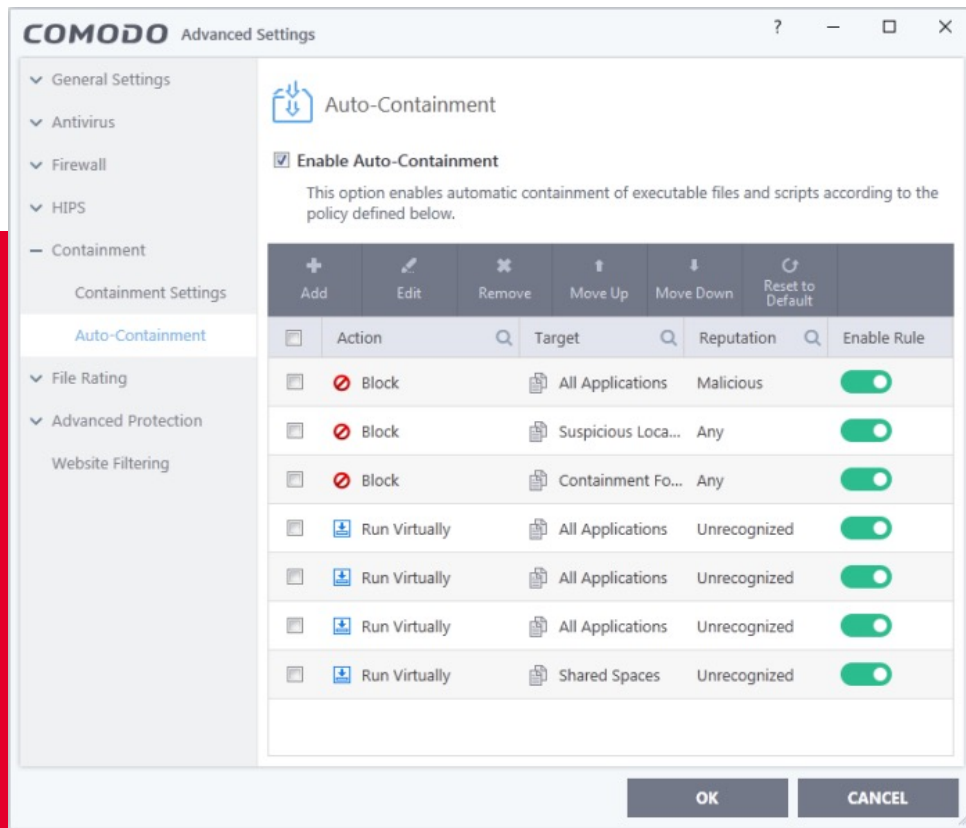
COMODO Advanced Settings

? — ☐ ✕

General Settings
Antivirus
Firewall
HIPS
Containment
Containment Settings
Auto-Containment
File Rating
Advanced Protection
Website Filtering

Auto-Containment

Enable Auto-Containment

This option enables automatic containment of executable files and scripts according to the policy defined below.

Add | Edit | Remove | Move Up | Move Down | Reset to Default

| | Action | Target | Reputation | Enable Rule |
|---|---|---|---|---|
| | Block | All Applications | Malicious | |
| | Block | Suspicious Loca... | Any | |
| | Block | Containment Fo... | Any | |
| | Run Virtually | All Applications | Unrecognized | |
| | Run Virtually | All Applications | Unrecognized | |
| | Run Virtually | All Applications | Unrecognized | |
| | Run Virtually | Shared Spaces | Unrecognized | |

OK CANCEL